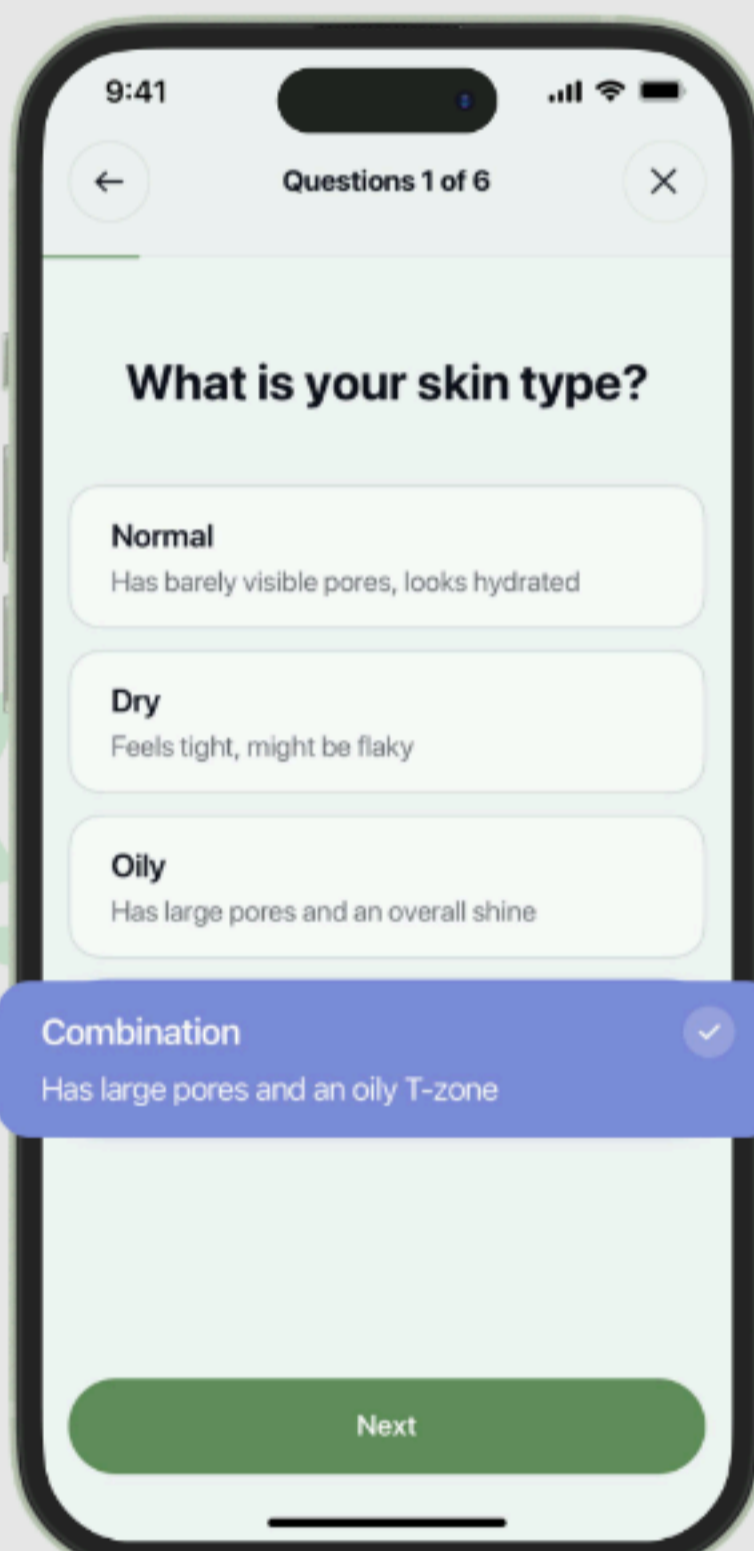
9:41

←
Questions 1 of 6
×

What is your skin type?

Normal
Has barely visible pores, looks hydrated

Dry
Feels tight, might be flaky

Oily
Has large pores and an overall shine

Combination
Has large pores and an oily T-zone

Next